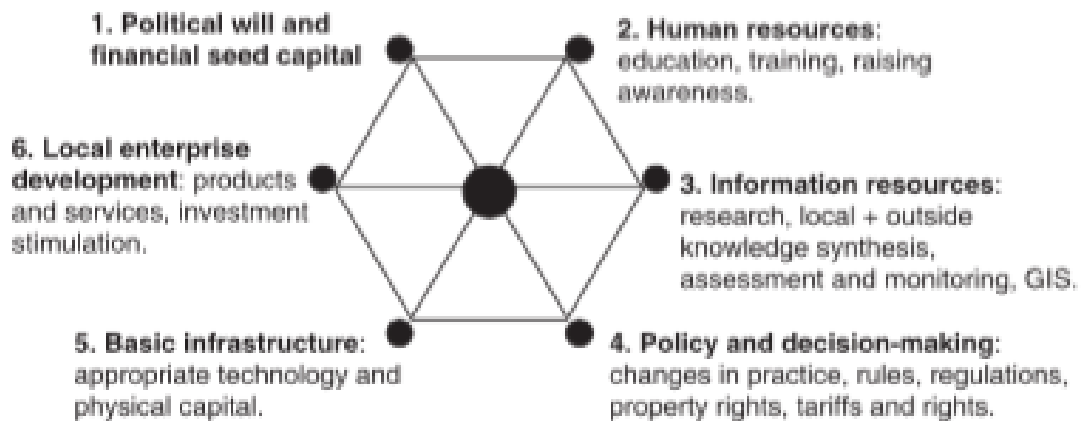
1. Political will and financial seed capital

2. Human resources: education, training, raising awareness.

6. Local enterprise development: products and services, investment stimulation.

3. Information resources: research, local + outside knowledge synthesis, assessment and monitoring, GIS.

5. Basic infrastructure: appropriate technology and physical capital.

4. Policy and decision-making: changes in practice, rules, regulations, property rights, tariffs and rights.